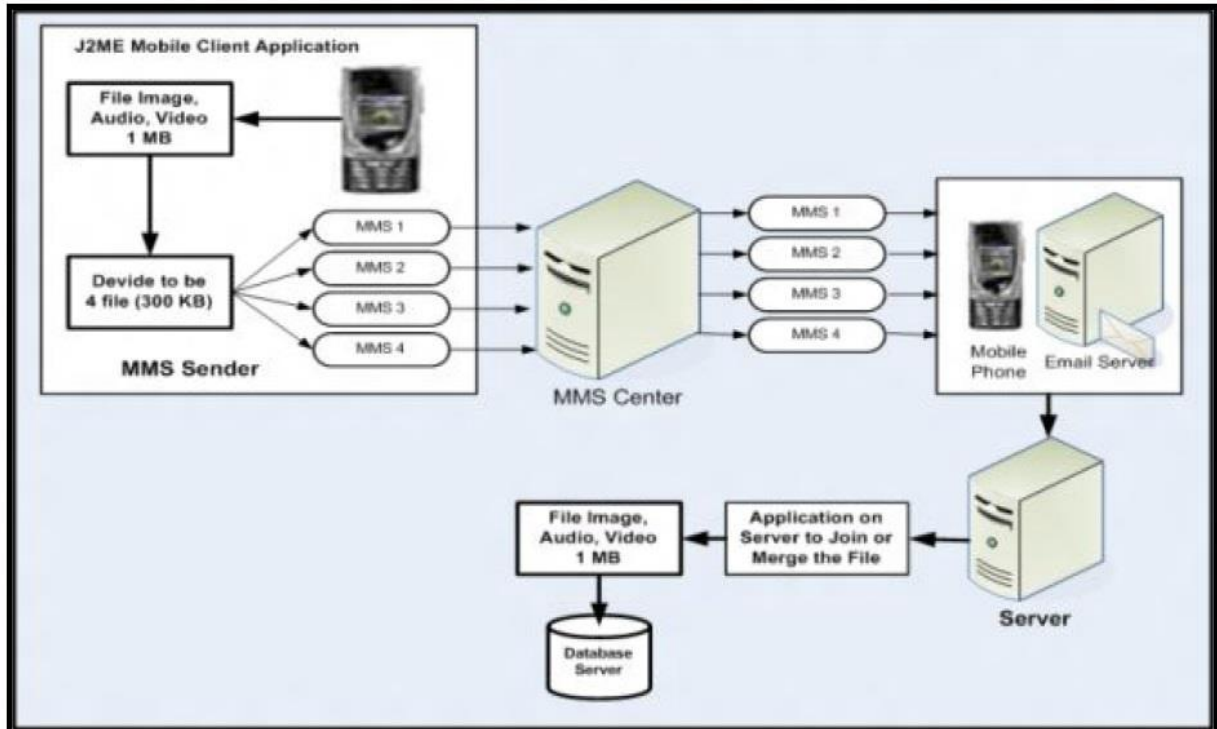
J2ME Mobile Client Application

File Image, Audio, Video 1 MB

Devide to be 4 file (300 KB)

MMS 1

MMS 2

MMS 3

MMS 4

MMS Sender

MMS Center

MMS 1

MMS 2

MMS 3

MMS 4

Mobile Phone

Email Server

Server

Application on Server to Join or Merge the File

File Image, Audio, Video 1 MB

Database Server